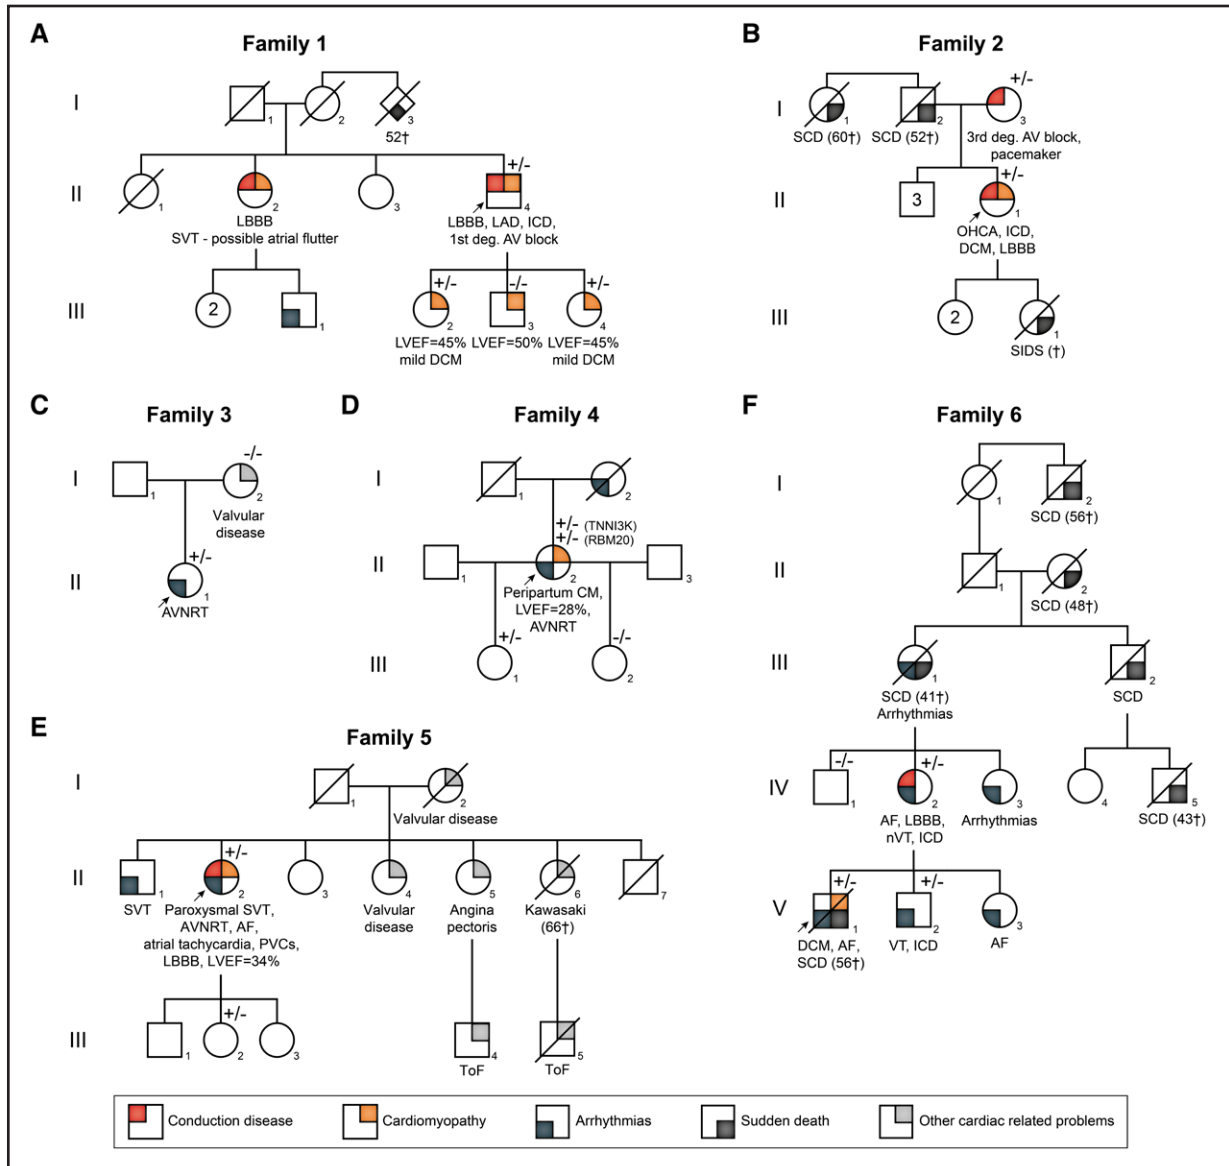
A
Family 1

I
1 2 3
52†

II
1 2 3 4
+/-
LBBB
SVT - possible atrial flutter
LBBB, LAD, ICD, 1st deg. AV block

III
2 1
+/- -/- +/-
2 3 4
LVEF=45% mild DCM LVEF=50% LVEF=45% mild DCM

B
Family 2

I
1 2 3
+/-
SCD (60†) SCD (52†) 3rd deg. AV block, pacemaker

II
3
+/-
1
OHCA, ICD, DCM, LBBB

III
2 1
SIDS (†)

C
Family 3

I
1 2
-/-
Valvular disease

II
+/-
1
AVNRT

D
Family 4

I
1 2

II
1 2 3
+/- (TNNI3K)
+/- (RBM20)
Peripartum CM, LVEF=28%, AVNRT

III
+/- -/-
1 2

F
Family 6

I
1 2
SCD (56†)

II
1 2
SCD (48†)

III
1 2
SCD (41†) Arrhythmias
SCD

IV
-/- +/-
1 2 3 4 5
AF, LBBB, nVT, ICD
Arrhythmias
SCD (43†)

V
+/- +/-
1 2 3
DCM, AF, SCD (56†)
VT, ICD
AF

E
Family 5

I
1 2
Valvular disease

II
+/-
1 2 3 4 5 6 7
SVT
Paroxysmal SVT, AVNRT, AF, atrial tachycardia, PVCs, LBBB, LVEF=34%
Valvular disease
Angina pectoris
Kawasaki (66†)

III
+/-
1 2 3 4 5
ToF ToF

Conduction disease Cardiomyopathy Arrhythmias Sudden death Other cardiac related problems